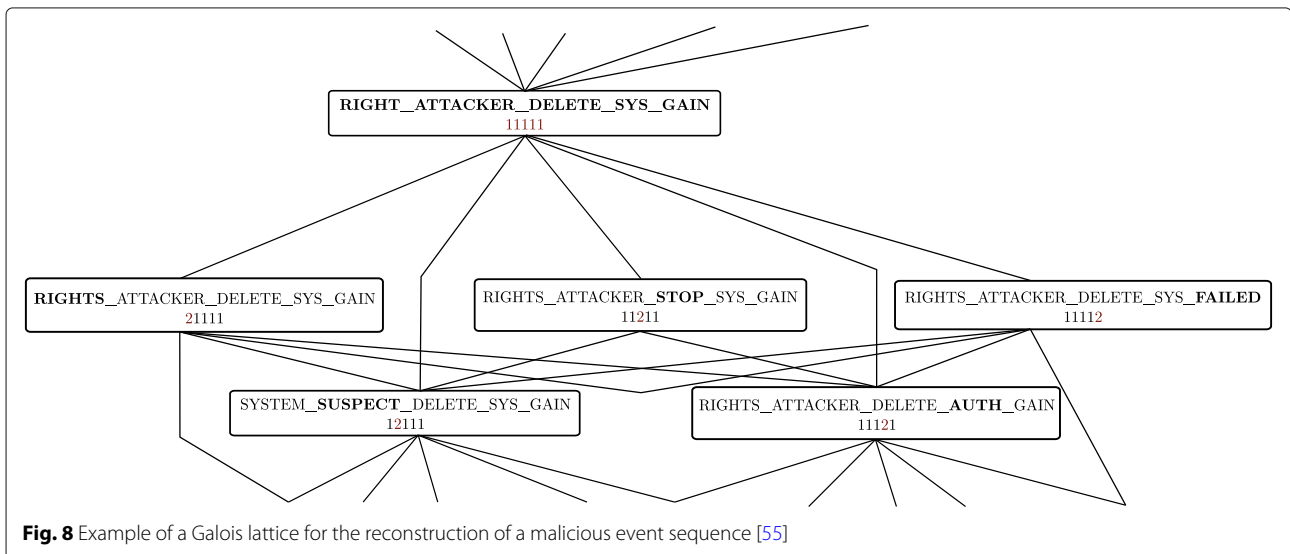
RIGHT_ATTACKER_DELETE_SYS_GAIN
11111

RIGHTS_ATTACKER_DELETE_SYS_GAIN
21111

RIGHTS_ATTACKER_STOP_SYS_GAIN
11211

RIGHTS_ATTACKER_DELETE_SYS_FAILED
11112

SYSTEM_SUSPECT_DELETE_SYS_GAIN
12111

RIGHTS_ATTACKER_DELETE_AUTH_GAIN
11121

**Fig. 8** Example of a Galois lattice for the reconstruction of a malicious event sequence [55]